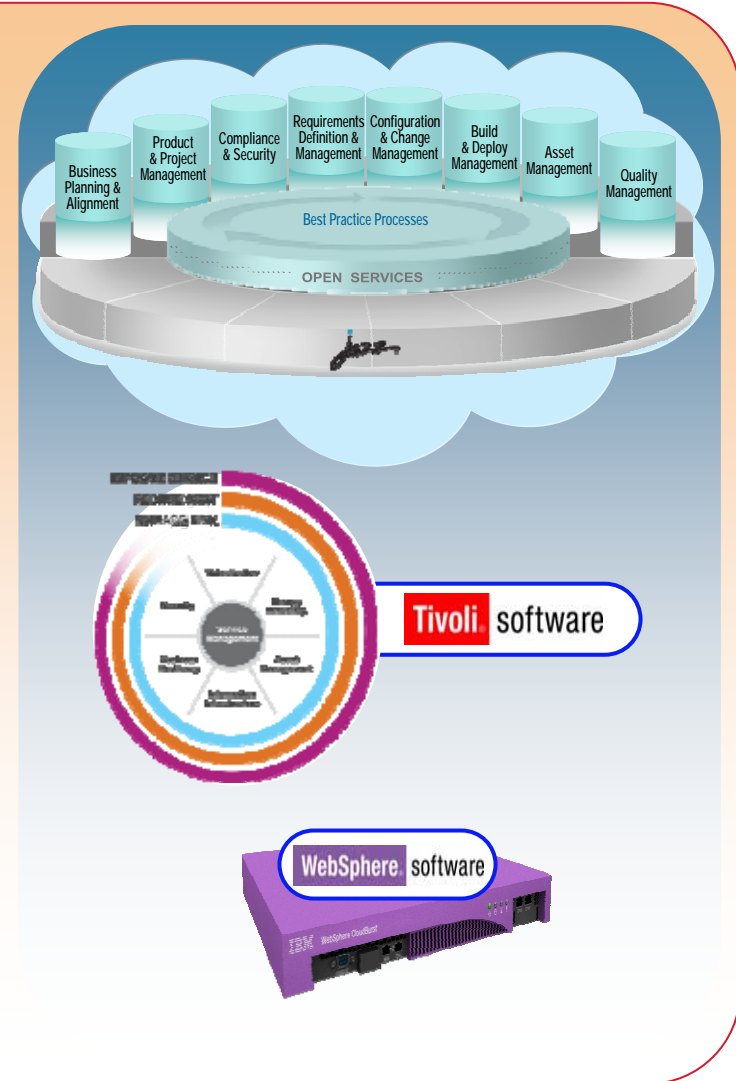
Business Planning & Alignment

Product & Project Management

Compliance & Security

Requirements Definition & Management

Configuration & Change Management

Build & Deploy Management

Asset Management

Quality Management

Best Practice Processes

OPEN SERVICES

jazz

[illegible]

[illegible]

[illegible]

Virtualization

Energy efficiency

Security

Service management

Business Resiliency

Asset Management

Information Infrastructure

Tivoli. software

WebSphere. software

IBM

WebSphere CloudBurst